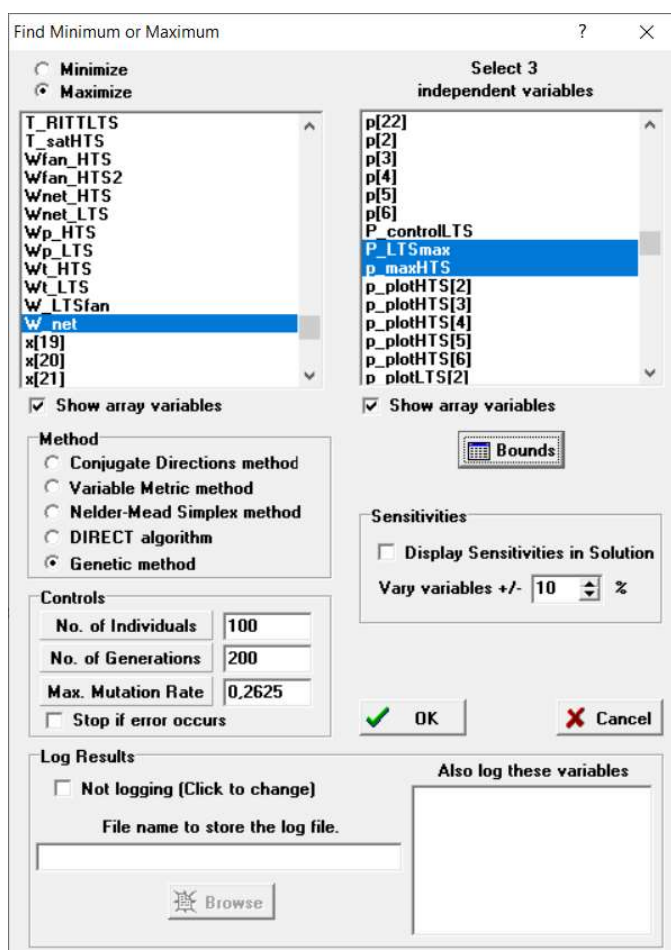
Find Minimum or Maximum ? X

Minimize
Maximize

T_RITTLTS
T_satHTS
Wfan_HTS
Wfan_HTS2
Wnet_HTS
Wnet_LTS
Wp_HTS
Wp_LTS
Wt_HTS
Wt_LTS
W_LTSfan
W_net
x[19]
x[20]
x[21]

Show array variables

Select 3 independent variables

p[22]
p[2]
p[3]
p[4]
p[5]
p[6]
P_controlLTS
P_LTSmax
p_maxHTS
p_plotHTS[2]
p_plotHTS[3]
p_plotHTS[4]
p_plotHTS[5]
p_plotHTS[6]
p_plotLTS[2]

Show array variables

Method
Conjugate Directions method
Variable Metric method
Nelder-Mead Simplex method
DIRECT algorithm
Genetic method

Bounds

Sensitivities
Display Sensitivities in Solution
Vary variables +/- 10 %

Controls
No. of Individuals 100
No. of Generations 200
Max. Mutation Rate 0,2625
Stop if error occurs

OK
Cancel

Log Results
Not logging (Click to change)
File name to store the log file.
Browse

Also log these variables